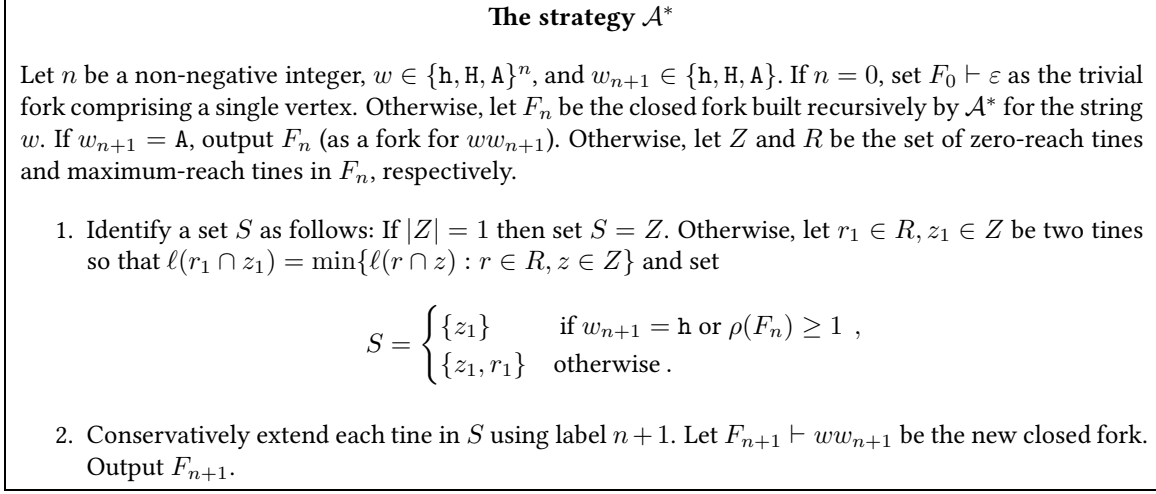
**The strategy $\mathcal{A}^*$**

Let $n$ be a non-negative integer, $w \in \{\mathtt{h}, \mathtt{H}, \mathtt{A}\}^n$, and $w_{n+1} \in \{\mathtt{h}, \mathtt{H}, \mathtt{A}\}$. If $n = 0$, set $F_0 \vdash \varepsilon$ as the trivial fork comprising a single vertex. Otherwise, let $F_n$ be the closed fork built recursively by $\mathcal{A}^*$ for the string $w$. If $w_{n+1} = \mathtt{A}$, output $F_n$ (as a fork for $ww_{n+1}$). Otherwise, let $Z$ and $R$ be the set of zero-reach tines and maximum-reach tines in $F_n$, respectively.

1. Identify a set $S$ as follows: If $|Z| = 1$ then set $S = Z$. Otherwise, let $r_1 \in R, z_1 \in Z$ be two tines so that $\ell(r_1 \cap z_1) = \min\{\ell(r \cap z) : r \in R, z \in Z\}$ and set

$$S = \begin{cases} \{z_1\} & \text{if } w_{n+1} = \mathtt{h} \text{ or } \rho(F_n) \geq 1 \ , \\ \{z_1, r_1\} & \text{otherwise} \ . \end{cases}$$

2. Conservatively extend each tine in $S$ using label $n+1$. Let $F_{n+1} \vdash ww_{n+1}$ be the new closed fork. Output $F_{n+1}$.